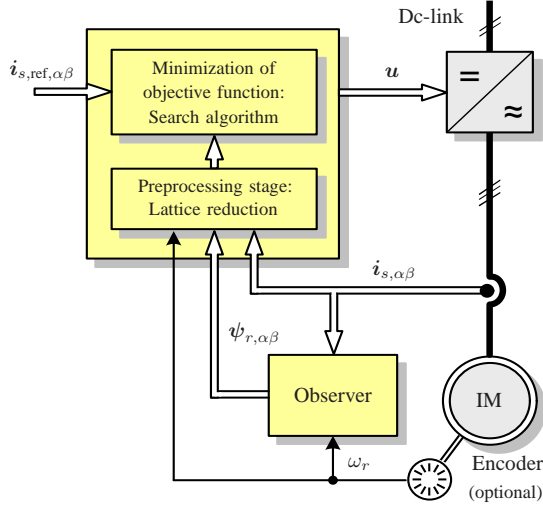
Dc-link

$\boldsymbol{i}_{s,\text{ref},\alpha\beta}$

Minimization of objective function: Search algorithm

$\boldsymbol{u}$

=

≈

Preprocessing stage: Lattice reduction

$\boldsymbol{i}_{s,\alpha\beta}$

$\boldsymbol{\psi}_{r,\alpha\beta}$

Observer

IM

$\omega_r$

Encoder
(optional)